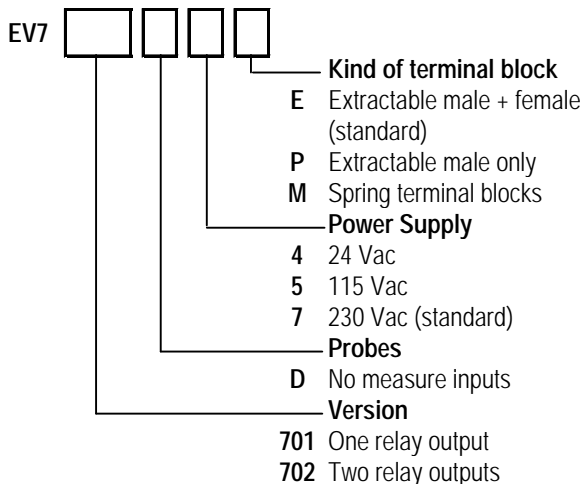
EV7

Kind of terminal block
E Extractable male + female (standard)
P Extractable male only
M Spring terminal blocks

Power Supply
4 24 Vac
5 115 Vac
7 230 Vac (standard)

Probes
D No measure inputs

Version
701 One relay output
702 Two relay outputs